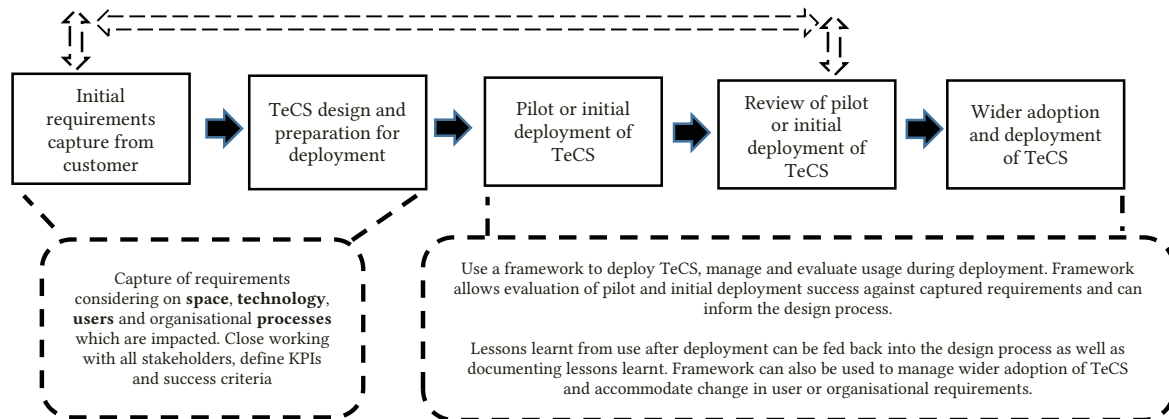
Initial requirements capture from customer

TeCS design and preparation for deployment

Pilot or initial deployment of TeCS

Review of pilot or initial deployment of TeCS

Wider adoption and deployment of TeCS

Capture of requirements considering on **space**, **technology**, **users** and organisational **processes** which are impacted. Close working with all stakeholders, define KPIs and success criteria

Use a framework to deploy TeCS, manage and evaluate usage during deployment. Framework allows evaluation of pilot and initial deployment success against captured requirements and can inform the design process.

Lessons learnt from use after deployment can be fed back into the design process as well as documenting lessons learnt. Framework can also be used to manage wider adoption of TeCS and accommodate change in user or organisational requirements.